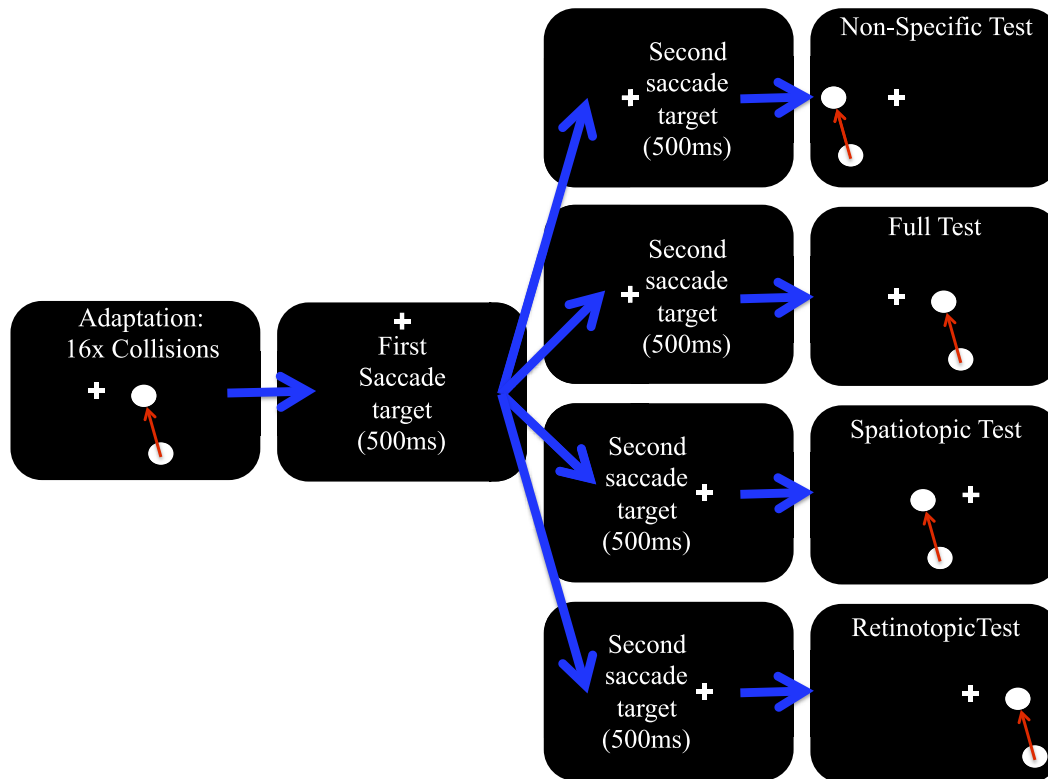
Adaptation:
16x Collisions

First Saccade target (500ms)

Second saccade target (500ms)

Non-Specific Test

Second saccade target (500ms)

Full Test

Second saccade target (500ms)

Spatiotopic Test

Second saccade target (500ms)

RetinotopicTest